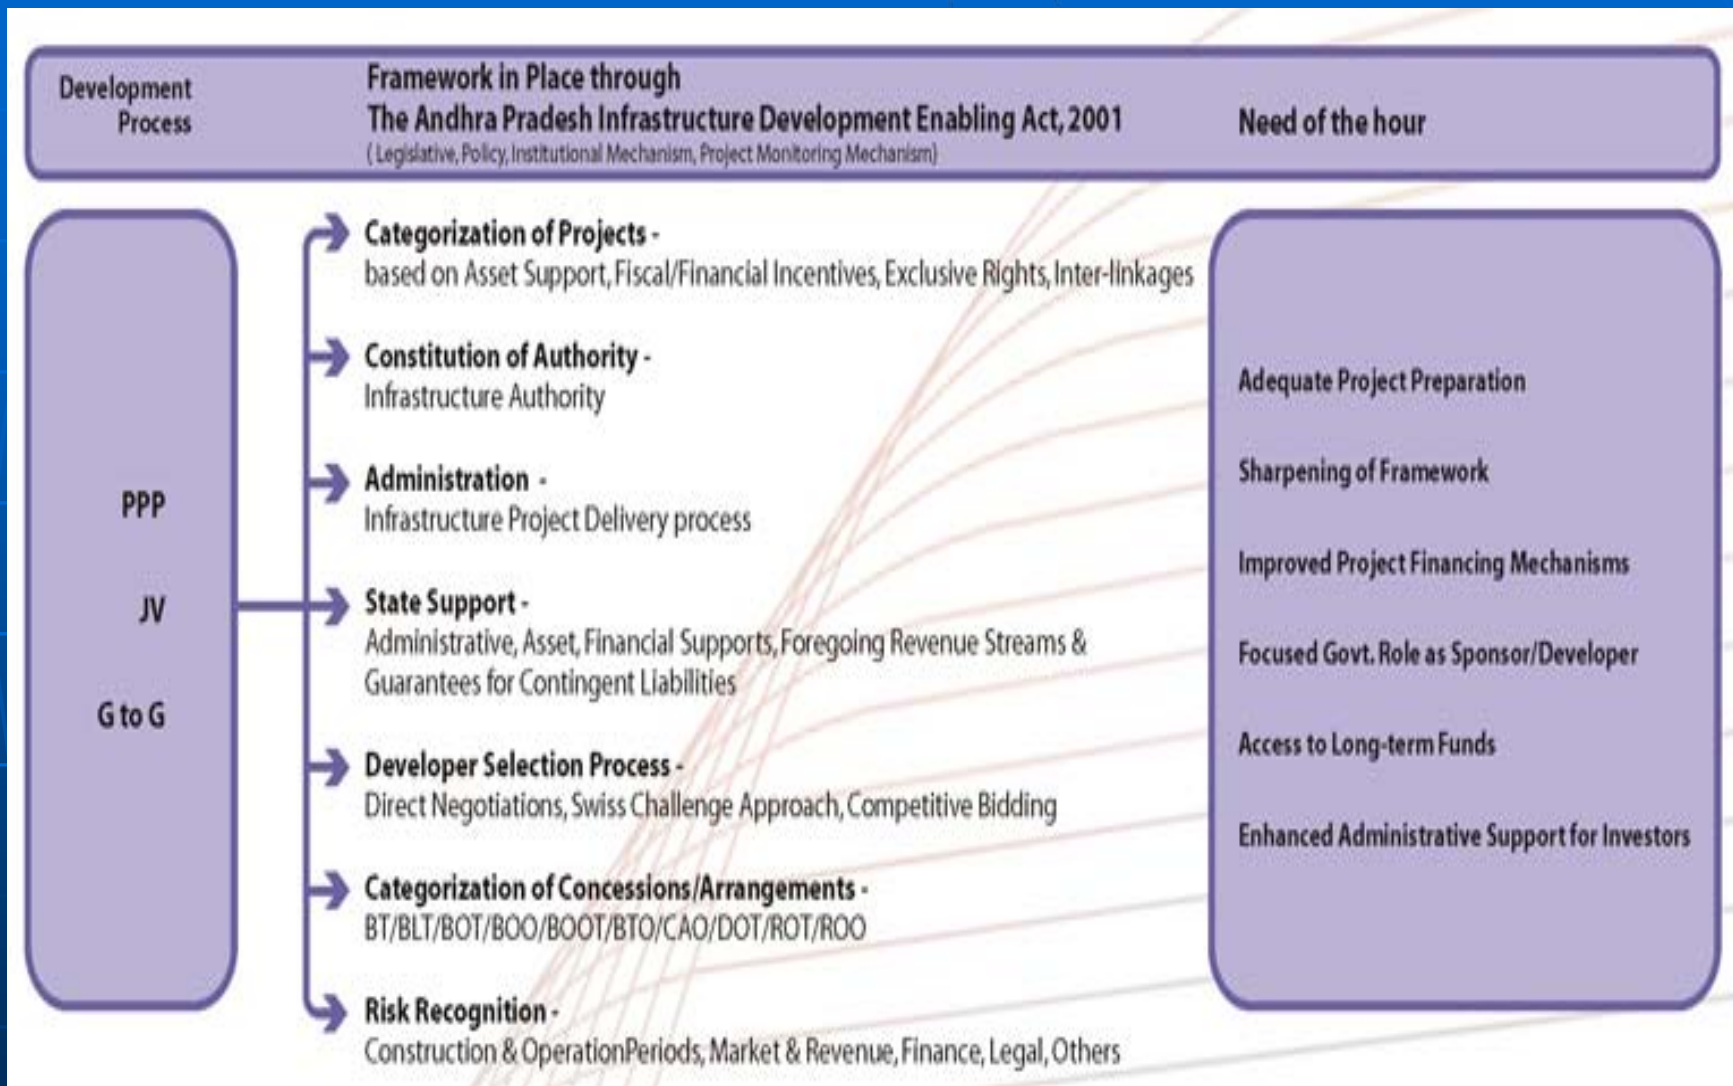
Development Process

Framework in Place through
The Andhra Pradesh Infrastructure Development Enabling Act, 2001
( Legislative, Policy, Institutional Mechanism, Project Monitoring Mechanism)

Need of the hour

PPP

JV

G to G

Categorization of Projects -
based on Asset Support, Fiscal/Financial Incentives, Exclusive Rights, Inter-linkages

Constitution of Authority -
Infrastructure Authority

Administration -
Infrastructure Project Delivery process

State Support -
Administrative, Asset, Financial Supports, Foregoing Revenue Streams & Guarantees for Contingent Liabilities

Developer Selection Process -
Direct Negotiations, Swiss Challenge Approach, Competitive Bidding

Categorization of Concessions/Arrangements -
BT/BLT/BOT/BOO/BOOT/BTO/CAO/DOT/ROT/ROO

Risk Recognition -
Construction & OperationPeriods, Market & Revenue, Finance, Legal, Others

Adequate Project Preparation

Sharpening of Framework

Improved Project Financing Mechanisms

Focused Govt. Role as Sponsor/Developer

Access to Long-term Funds

Enhanced Administrative Support for Investors